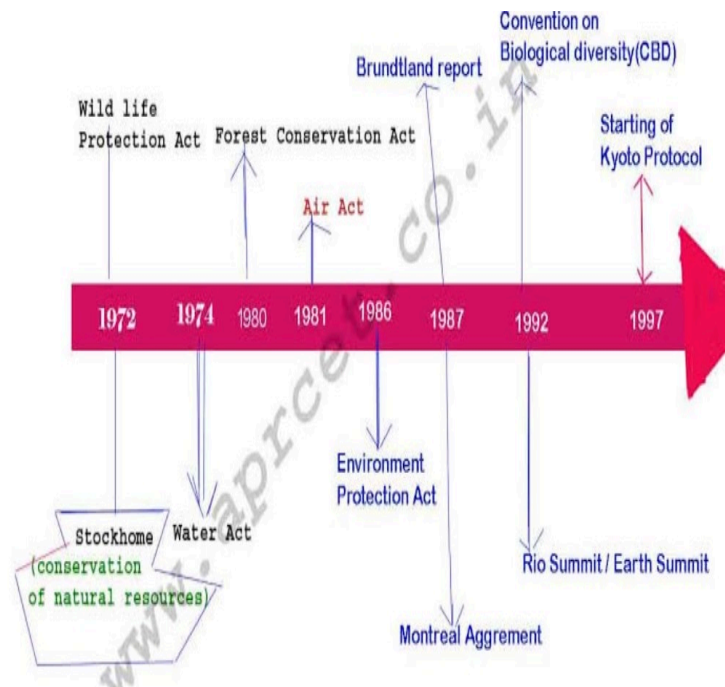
Convention on Biological diversity(CBD)

Brundtland report

Wild life Protection Act

Forest Conservation Act

Starting of Kyoto Protocol

Air Act

1972

1974

1980

1981

1986

1987

1992

1997

Environment Protection Act

Stockhome (conservation of natural resources)

Water Act

Rio Summit / Earth Summit

Montreal Aggrement

www.aprceb.co.in